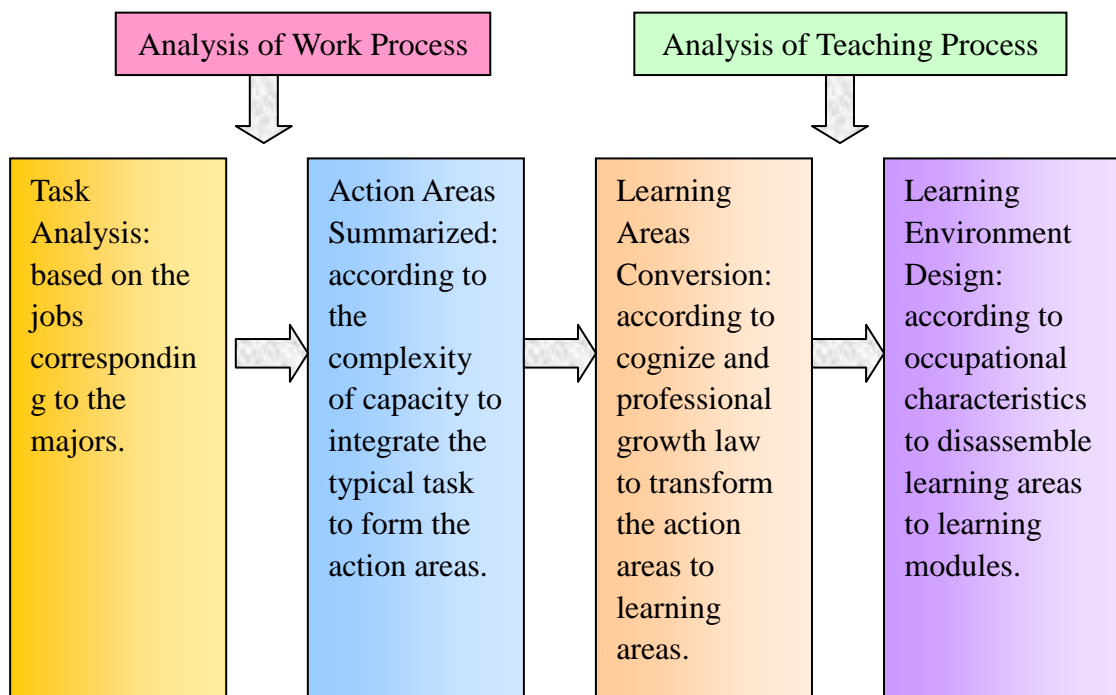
Analysis of Work Process

Analysis of Teaching Process

Task Analysis: based on the jobs corresponding to the majors.

Action Areas Summarized: according to the complexity of capacity to integrate the typical task to form the action areas.

Learning Areas Conversion: according to cognize and professional growth law to transform the action areas to learning areas.

Learning Environment Design: according to occupational characteristics to disassemble learning areas to learning modules.